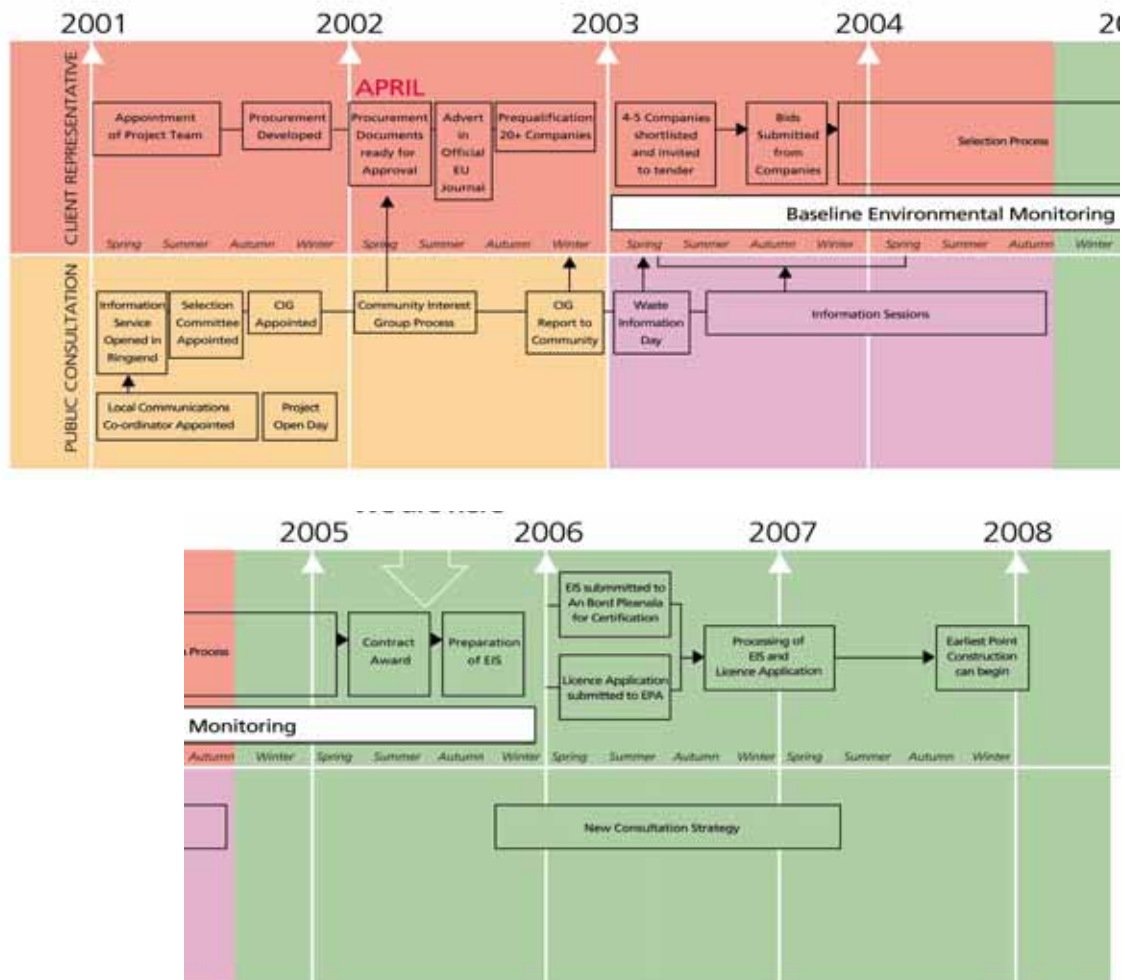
2001 2002 2003 2004 2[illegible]

CLIENT REPRESENTATIVE

APRIL

Appointment of Project Team

Procurement Developed

Procurement Documents ready for Approval

Advert in Official EU Journal

Prequalification 20+ Companies

4-5 Companies shortlisted and invited to tender

Bids Submitted from Companies

Selection Process

Baseline Environmental Monitoring

Spring Summer Autumn Winter Spring Summer Autumn Winter Spring Summer Autumn Winter Spring Summer Autumn Winter

PUBLIC CONSULTATION

Information Service Opened in Ringsend

Selection Committee Appointed

CIG Appointed

Community Interest Group Process

CIG Report to Community

Waste Information Day

Information Sessions

Local Communications Co-ordinator Appointed

Project Open Day

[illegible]

2005 2006 2007 2008

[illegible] Process

Contract Award

Preparation of EIS

EIS submmitted to An Bord Pleanala for Certification

Licence Application submitted to EPA

Processing of EIS and Licence Application

Earliest Point Construction can begin

Monitoring

Autumn Winter Spring Summer Autumn Winter Spring Summer Autumn Winter Spring Summer Autumn Winter

New Consultation Strategy